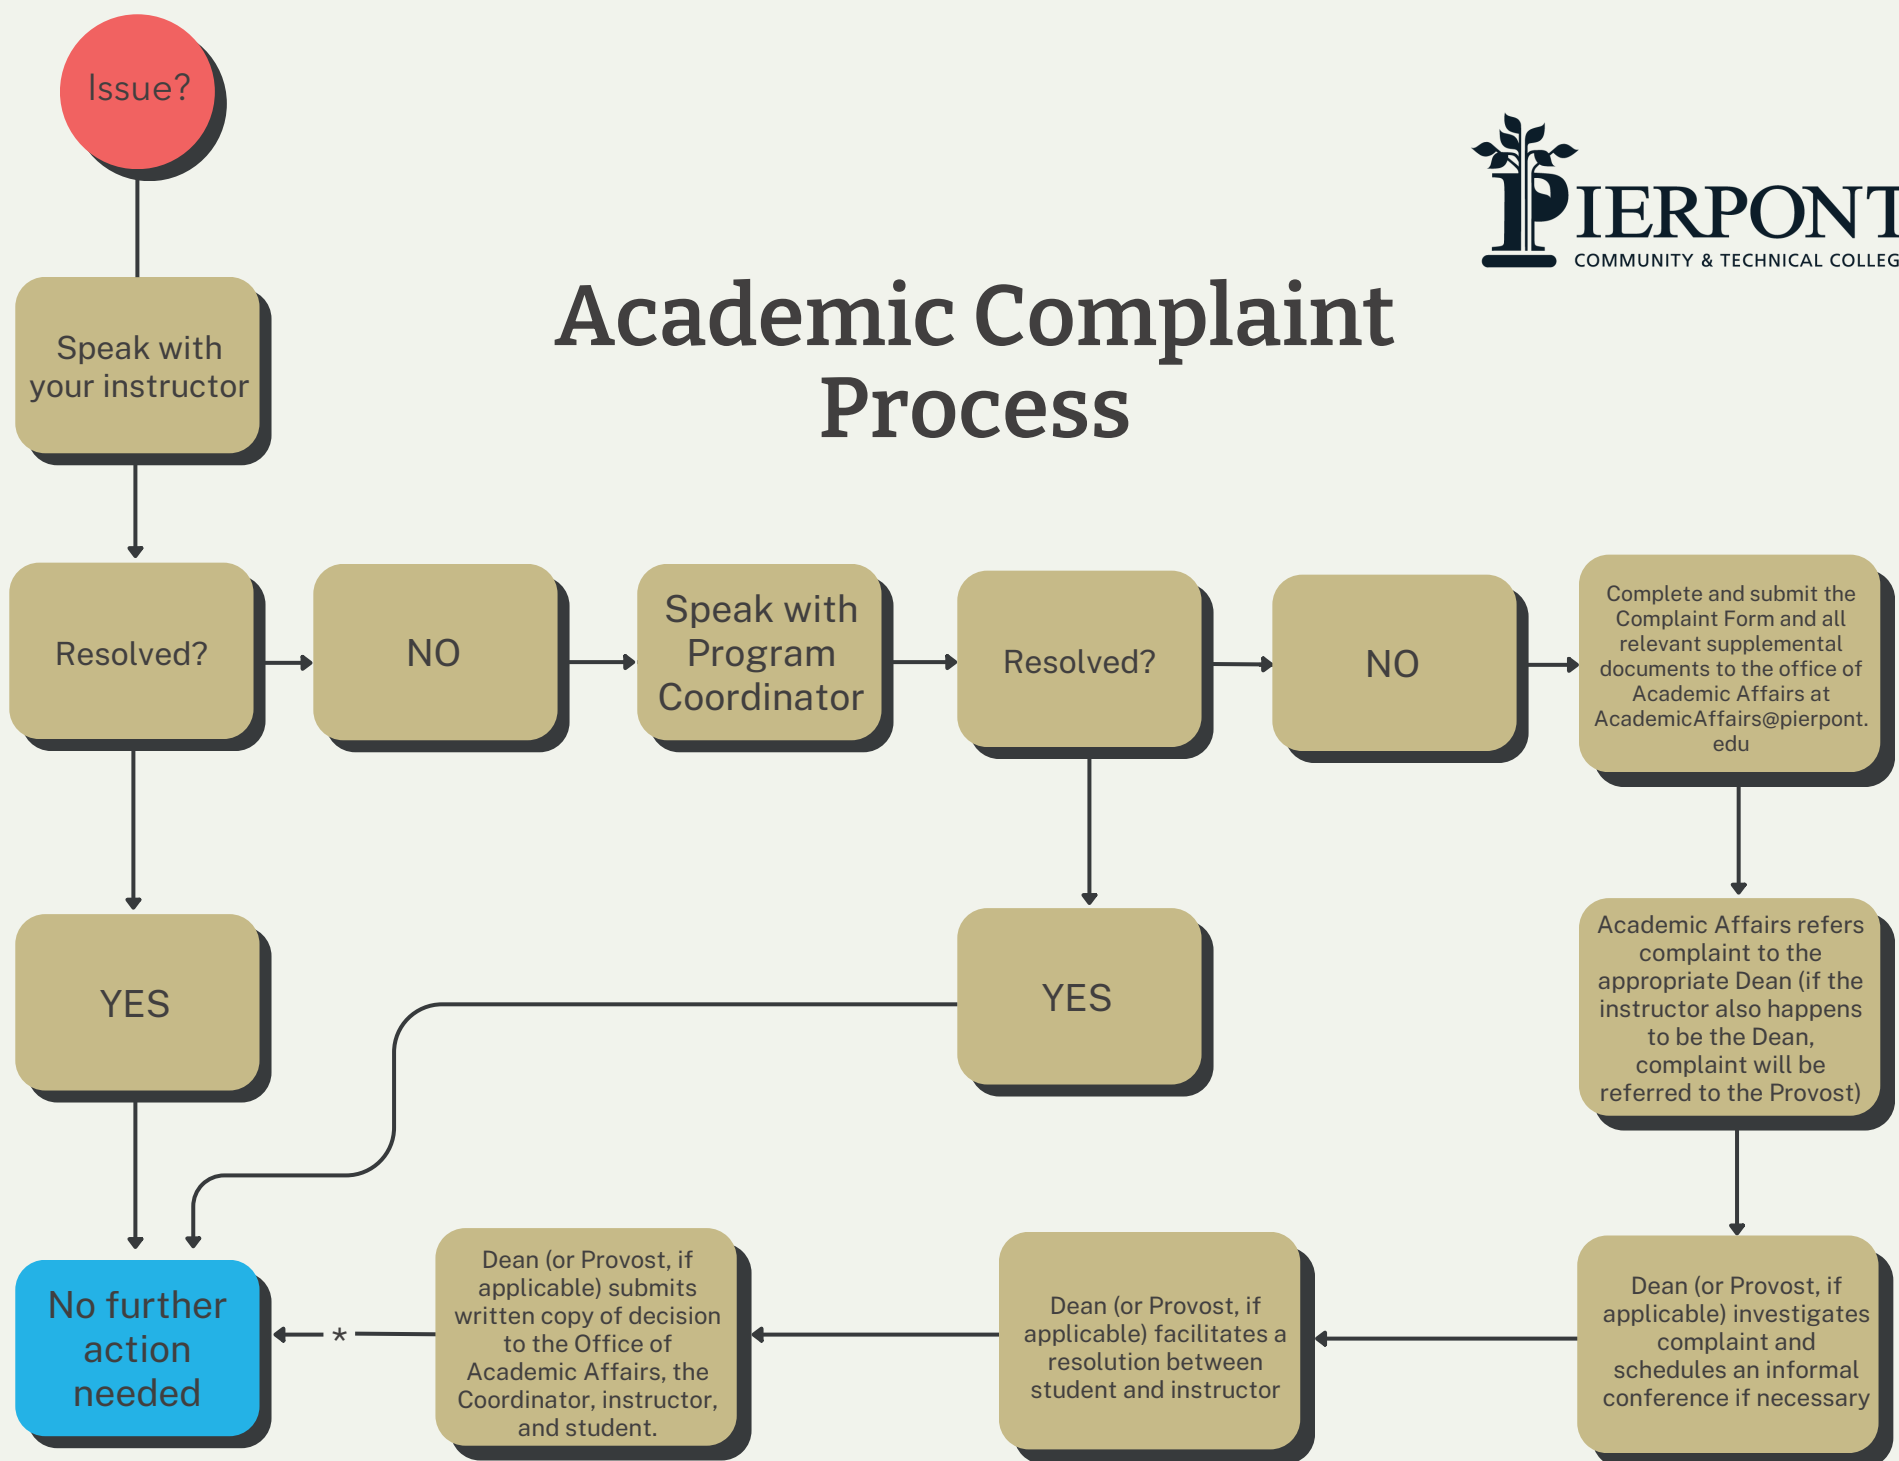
Issue?

PIERPONT
COMMUNITY & TECHNICAL COLLEG

Academic Complaint Process

Speak with your instructor

Resolved?

NO

Speak with Program Coordinator

Resolved?

NO

Complete and submit the Complaint Form and all relevant supplemental documents to the office of Academic Affairs at AcademicAffairs@pierpont.edu

YES

YES

Academic Affairs refers complaint to the appropriate Dean (if the instructor also happens to be the Dean, complaint will be referred to the Provost)

No further action needed

*

Dean (or Provost, if applicable) submits written copy of decision to the Office of Academic Affairs, the Coordinator, instructor, and student.

Dean (or Provost, if applicable) facilitates a resolution between student and instructor

Dean (or Provost, if applicable) investigates complaint and schedules an informal conference if necessary